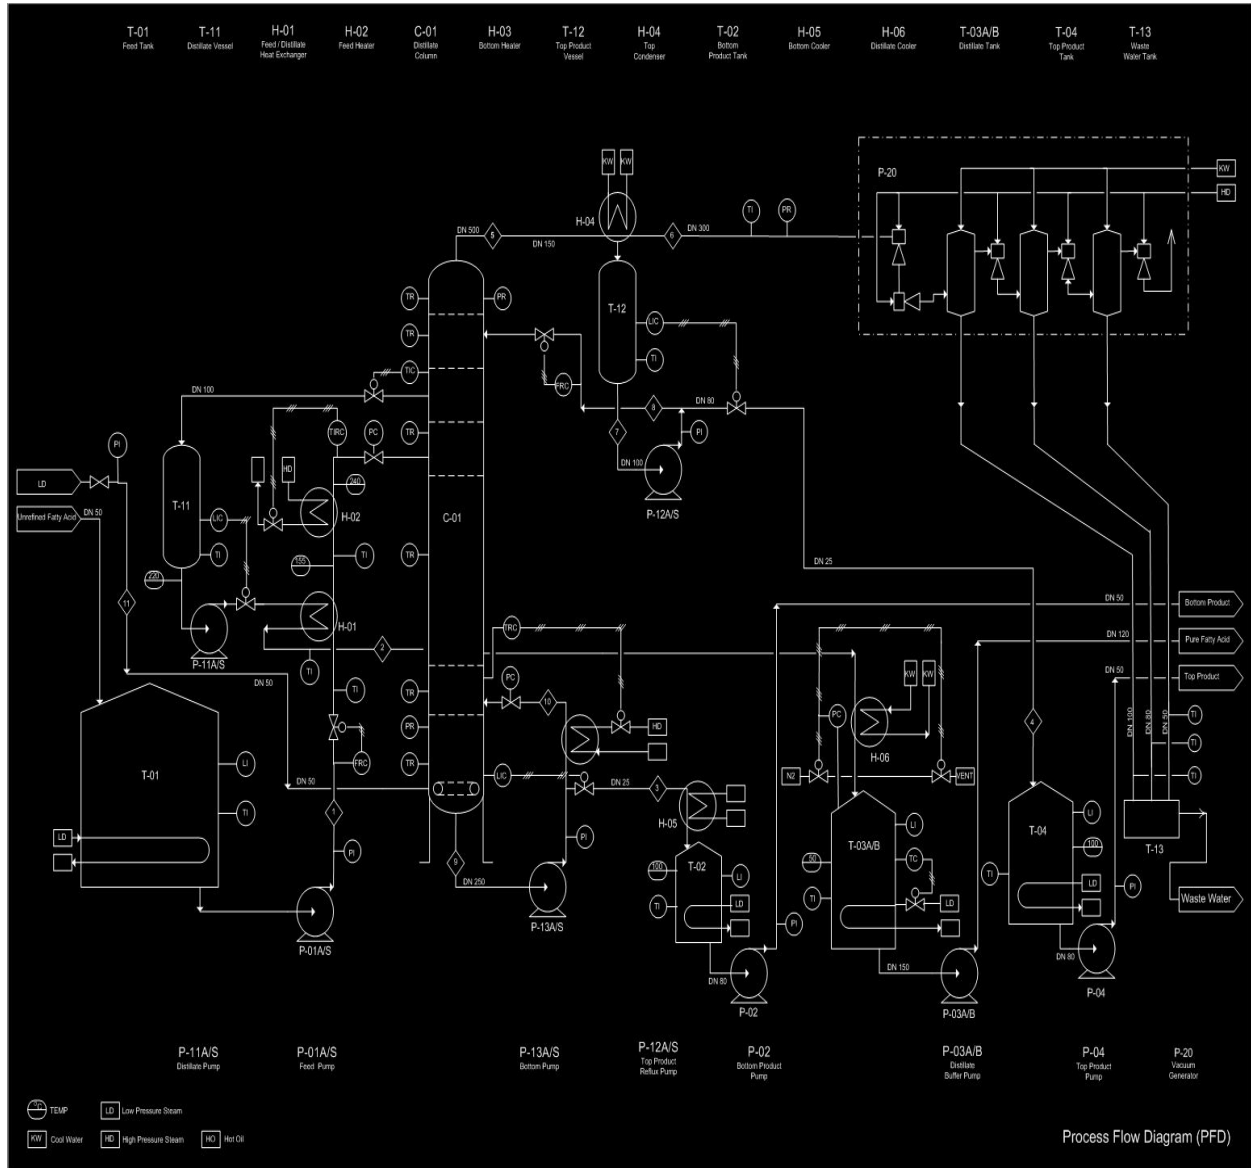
T-01
Feed Tank

T-11
Distillate Vessel

H-01
Feed / Distillate Heat Exchanger

H-02
Feed Heater

C-01
Distillate Column

H-03
Bottom Heater

T-12
Top Product Vessel

H-04
Top Condenser

T-02
Bottom Product Tank

H-05
Bottom Cooler

H-06
Distillate Cooler

T-03A/B
Distillate Tank

T-04
Top Product Tank

T-13
Waste Water Tank

KW KW
H-04
TI PR
P-20
KW
HD
DN 500
5
DN 150
6
DN 300
TR PR
T-12
LIC
TI
TR
TIC
FRC
8
DN 80
DN 100
TIRC PC
TR
7
PI
DN 100
P-12A/S
PI
LD
HD
240
Unrefined Fatty Acid
DN 50
T-11
LIC
H-02
C-01
TI
155
TI
TR
TI
220
T1
P-11A/S
H-01
2
DN 25
TI
DN 50
DN 50
Bottom Product
TRC
DN 120
Pure Fatty Acid
PC
DN 50
Top Product
TI
TR
10
HD
PC
KW KW
4
T-01
LI
DN 50
PR
FRC
TR
DN 100
DN 80
DN 50
TI
TI
TI
LIC
DN 25
3
N2
H-06
VENT
TI
H-05
LD
PI
T-02
LI
T-03A/B
LI
T-04
LI
1
PI
9
DN 250
100
TI
LD
50
TC
100
TI
T-13
PI
LD
LD
PI
Waste Water
P-01A/S
P-13A/S
DN 80
P-02
DN 150
P-03A/B
DN 80
P-04

P-11A/S
Distillate Pump

P-01A/S
Feed Pump

P-13A/S
Bottom Pump

P-12A/S
Top Product Reflux Pump

P-02
Bottom Product Pump

P-03A/B
Distillate Buffer Pump

P-04
Top Product Pump

P-20
Vacuum Generator

TEMP
LD Low Pressure Steam
KW Cool Water
HD High Pressure Steam
HO Hot Oil

Process Flow Diagram (PFD)